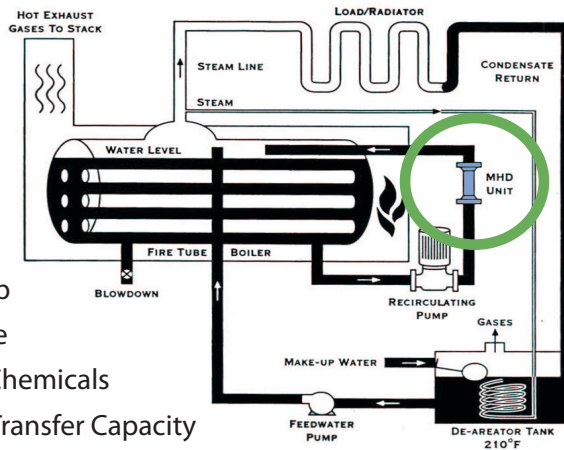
HOT EXHAUST GASES TO STACK

LOAD/RADIATOR

STEAM LINE

CONDENSATE RETURN

STEAM

WATER LEVEL

MHD UNIT

FIRE TUBE BOILER

BLOWDOWN

RECIRCULATING PUMP

GASES

MAKE-UP WATER

FEEDWATER PUMP

DE-AREATOR TANK 210°F

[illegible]o
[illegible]e
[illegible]hemicals
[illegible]ransfer Capacity